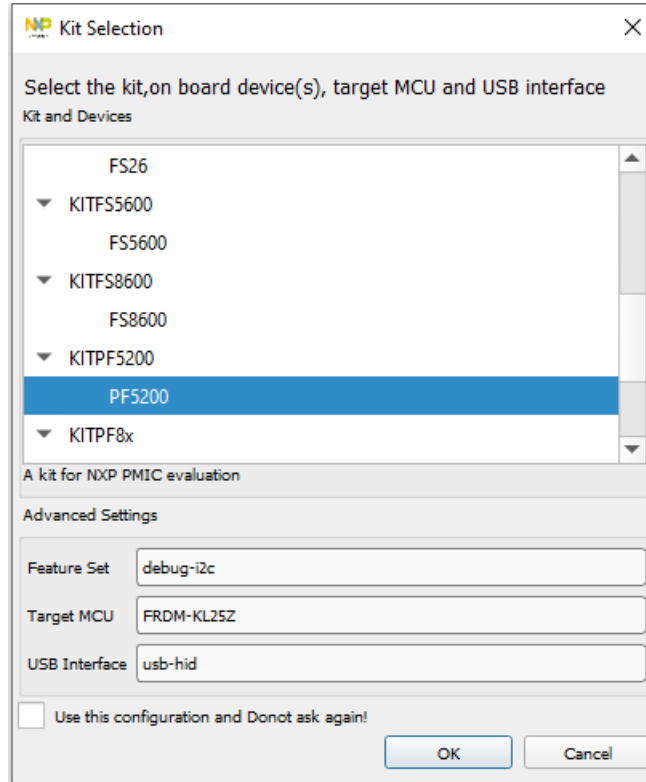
Kit Selection

Select the kit,on board device(s), target MCU and USB interface

Kit and Devices

FS26
KITFS5600
FS5600
KITFS8600
FS8600
KITPF5200
PF5200
KITPF8x

A kit for NXP PMIC evaluation

Advanced Settings

| Feature Set | debug-i2c |
|---|---|
| Target MCU | FRDM-KL25Z |
| USB Interface | usb-hid |

Use this configuration and Donot ask again!

OK Cancel